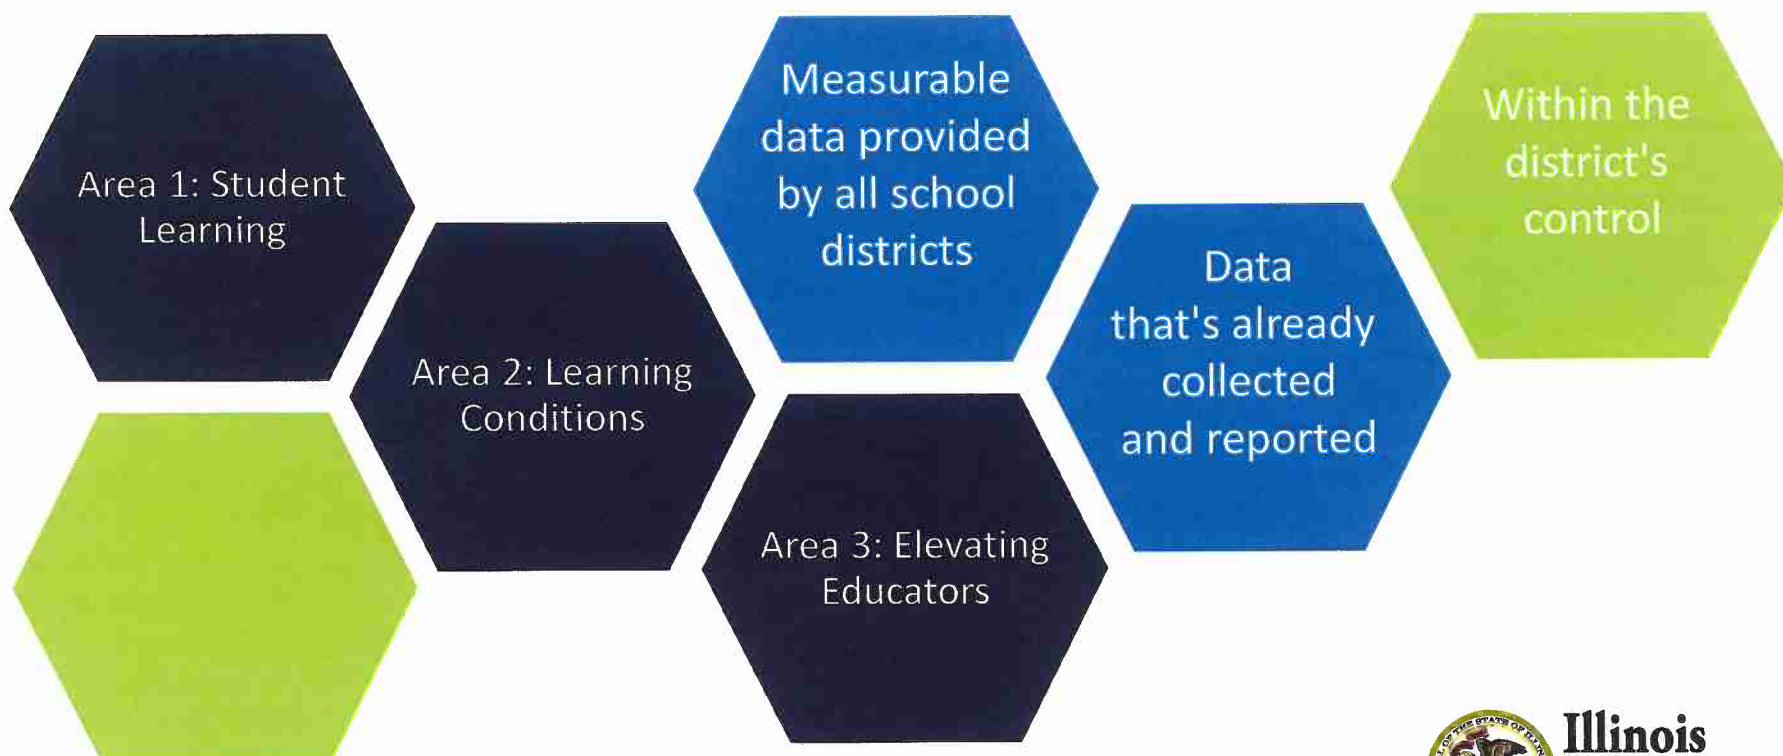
Area 1: Student Learning

Area 2: Learning Conditions

Measurable data provided by all school districts

Area 3: Elevating Educators

Data that's already collected and reported

Within the district's control

Illinois